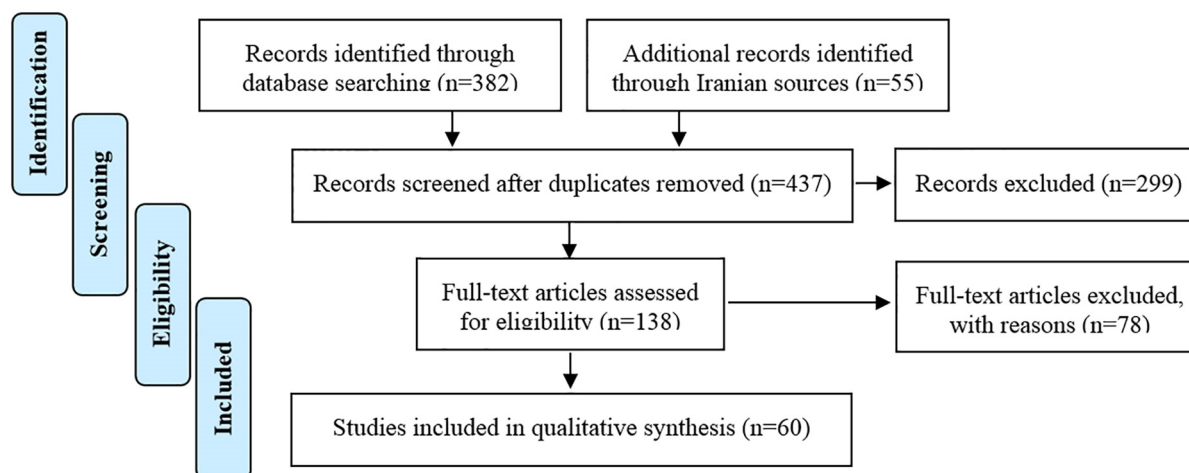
Identification

Screening

Eligibility

Included

Records identified through database searching (n=382)

Additional records identified through Iranian sources (n=55)

Records screened after duplicates removed (n=437)

Records excluded (n=299)

Full-text articles assessed for eligibility (n=138)

Full-text articles excluded, with reasons (n=78)

Studies included in qualitative synthesis (n=60)